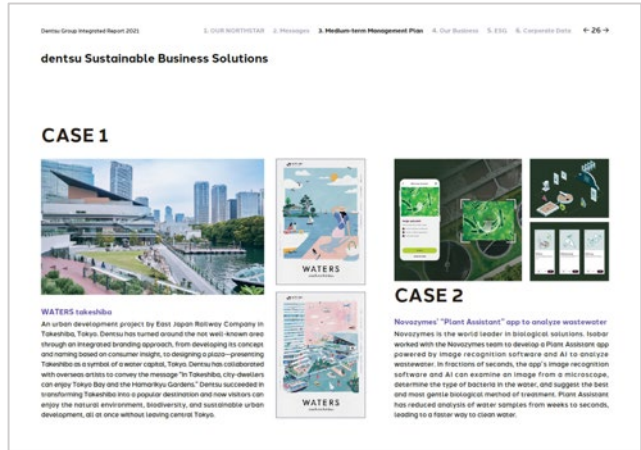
Dentsu Group Integrated Report 2021

1. OUR NORTHSTAR 2. Messages 3. Medium-term Management Plan 4. Our Business 5. ESG 6. Corporate Data ← 26 →

dentsu Sustainable Business Solutions

CASE 1

WATERS

WATERS

WATERS takeshiba

An urban development project by East Japan Railway Company in Takeshiba, Tokyo. Dentsu has turned around the not well-known area through an integrated branding approach, from developing its concept and naming based on consumer insight, to designing a plaza—presenting Takeshiba as a symbol of a water capital, Tokyo. Dentsu has collaborated with overseas artists to convey the message "In Takeshiba, city-dwellers can enjoy Tokyo Bay and the Hamarikyu Gardens." Dentsu succeeded in transforming Takeshiba into a popular destination and now visitors can enjoy the natural environment, biodiversity, and sustainable urban development, all at once without leaving central Tokyo.

CASE 2

Novozymes' "Plant Assistant" app to analyze wastewater

Novozymes is the world leader in biological solutions. Isobar worked with the Novozymes team to develop a Plant Assistant app powered by image recognition software and AI to analyze wastewater. In fractions of seconds, the app's image recognition software and AI can examine an image from a microscope, determine the type of bacteria in the water, and suggest the best and most gentle biological method of treatment. Plant Assistant has reduced analysis of water samples from weeks to seconds, leading to a faster way to clean water.